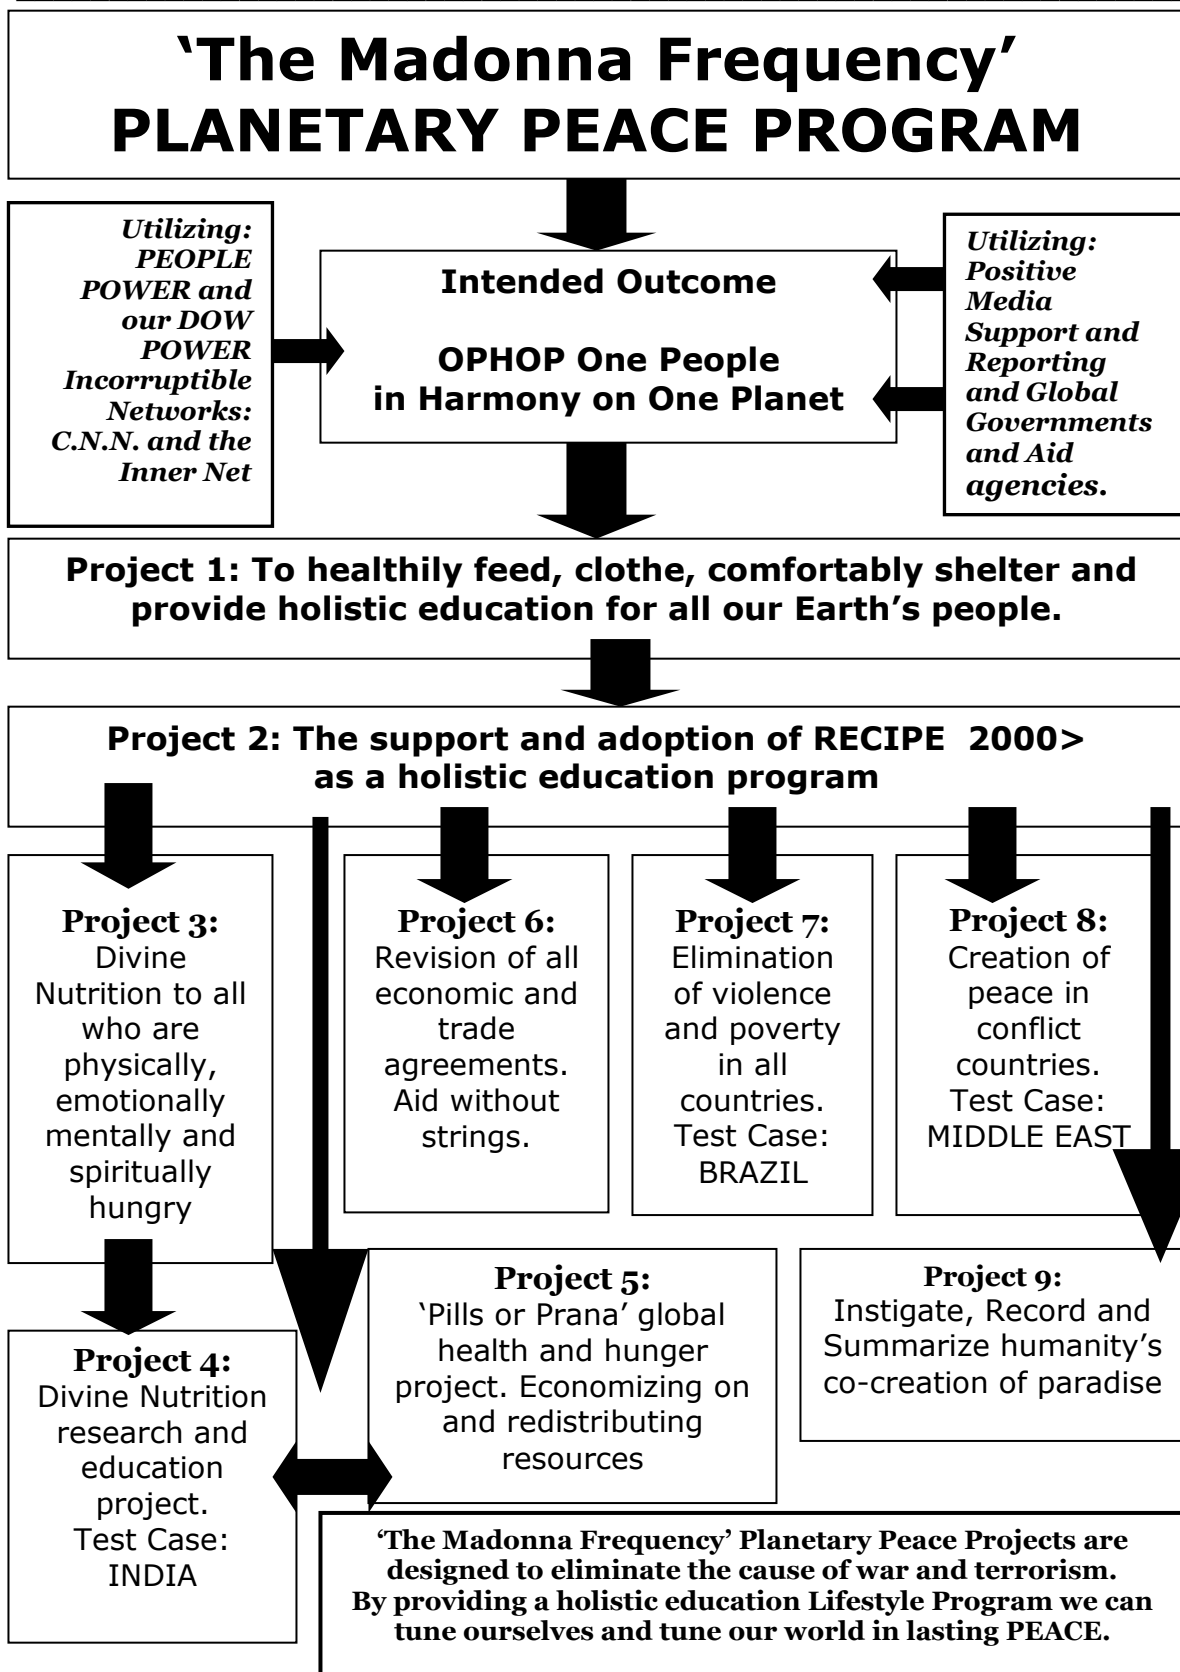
'The Madonna Frequency'
PLANETARY PEACE PROGRAM

Utilizing: PEOPLE POWER and our DOW POWER Incorruptible Networks: C.N.N. and the Inner Net

Intended Outcome

OPHOP One People in Harmony on One Planet

Utilizing: Positive Media Support and Reporting and Global Governments and Aid agencies.

Project 1: To healthily feed, clothe, comfortably shelter and provide holistic education for all our Earth's people.

Project 2: The support and adoption of RECIPE 2000> as a holistic education program

Project 3: Divine Nutrition to all who are physically, emotionally mentally and spiritually hungry

Project 6: Revision of all economic and trade agreements. Aid without strings.

Project 7: Elimination of violence and poverty in all countries. Test Case: BRAZIL

Project 8: Creation of peace in conflict countries. Test Case: MIDDLE EAST

Project 5: 'Pills or Prana' global health and hunger project. Economizing on and redistributing resources

Project 9: Instigate, Record and Summarize humanity's co-creation of paradise

Project 4: Divine Nutrition research and education project. Test Case: INDIA

'The Madonna Frequency' Planetary Peace Projects are designed to eliminate the cause of war and terrorism. By providing a holistic education Lifestyle Program we can tune ourselves and tune our world in lasting PEACE.